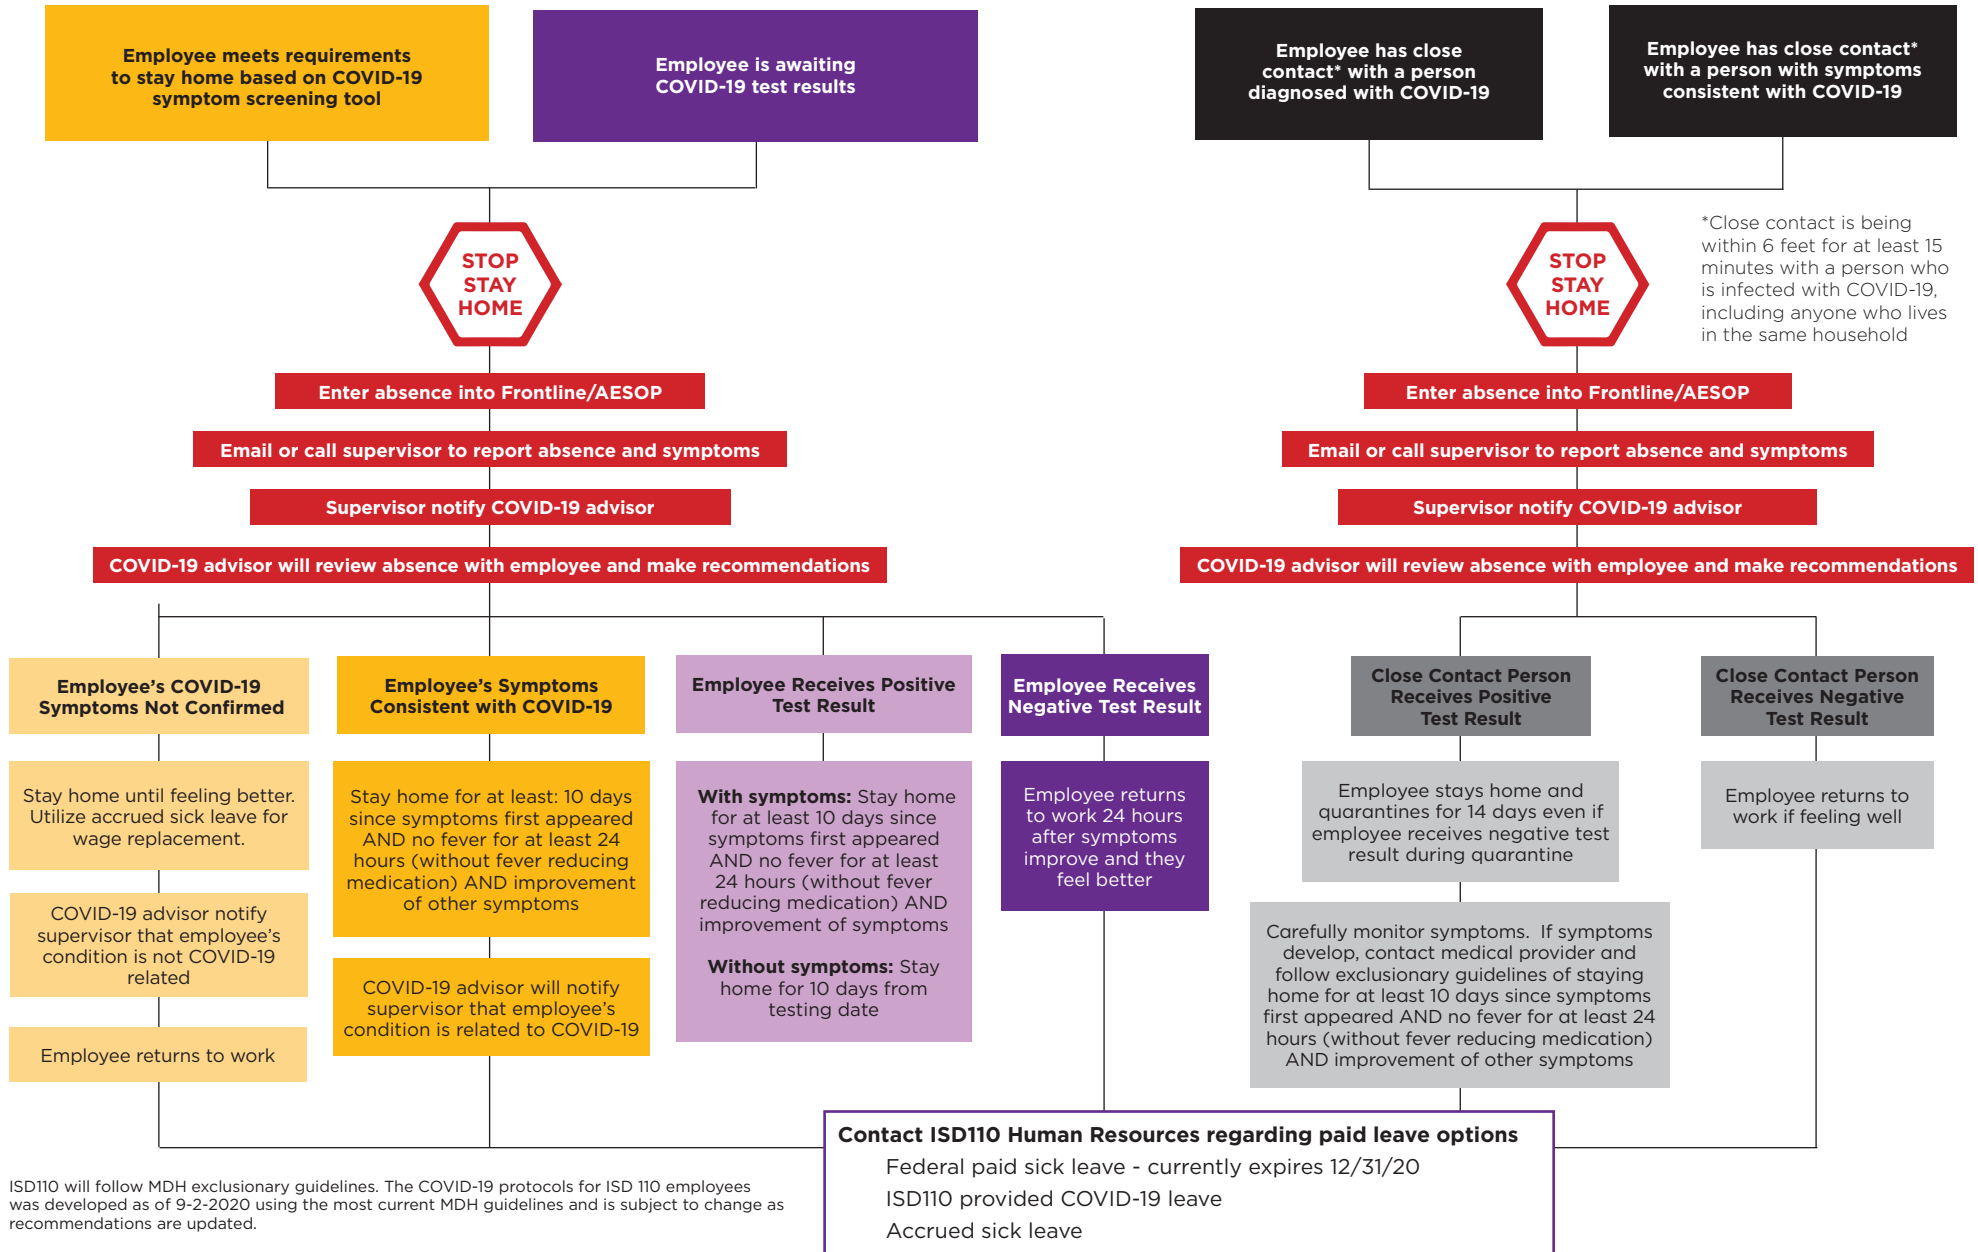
Employee meets requirements to stay home based on COVID-19 symptom screening tool

Employee is awaiting COVID-19 test results

Employee has close contact* with a person diagnosed with COVID-19

Employee has close contact* with a person with symptoms consistent with COVID-19

STOP STAY HOME

STOP STAY HOME

*Close contact is being within 6 feet for at least 15 minutes with a person who is infected with COVID-19, including anyone who lives in the same household

Enter absence into Frontline/AESOP

Email or call supervisor to report absence and symptoms

Supervisor notify COVID-19 advisor

COVID-19 advisor will review absence with employee and make recommendations

Enter absence into Frontline/AESOP

Email or call supervisor to report absence and symptoms

Supervisor notify COVID-19 advisor

COVID-19 advisor will review absence with employee and make recommendations

Employee's COVID-19 Symptoms Not Confirmed

Stay home until feeling better. Utilize accrued sick leave for wage replacement.

COVID-19 advisor notify supervisor that employee's condition is not COVID-19 related

Employee returns to work

Employee's Symptoms Consistent with COVID-19

Stay home for at least: 10 days since symptoms first appeared AND no fever for at least 24 hours (without fever reducing medication) AND improvement of other symptoms

COVID-19 advisor will notify supervisor that employee's condition is related to COVID-19

Employee Receives Positive Test Result

**With symptoms:** Stay home for at least 10 days since symptoms first appeared AND no fever for at least 24 hours (without fever reducing medication) AND improvement of symptoms

**Without symptoms:** Stay home for 10 days from testing date

Employee Receives Negative Test Result

Employee returns to work 24 hours after symptoms improve and they feel better

Close Contact Person Receives Positive Test Result

Employee stays home and quarantines for 14 days even if employee receives negative test result during quarantine

Carefully monitor symptoms. If symptoms develop, contact medical provider and follow exclusionary guidelines of staying home for at least 10 days since symptoms first appeared AND no fever for at least 24 hours (without fever reducing medication) AND improvement of other symptoms

Close Contact Person Receives Negative Test Result

Employee returns to work if feeling well

Contact ISD110 Human Resources regarding paid leave options
Federal paid sick leave - currently expires 12/31/20
ISD110 provided COVID-19 leave
Accrued sick leave

ISD110 will follow MDH exclusionary guidelines. The COVID-19 protocols for ISD 110 employees was developed as of 9-2-2020 using the most current MDH guidelines and is subject to change as recommendations are updated.